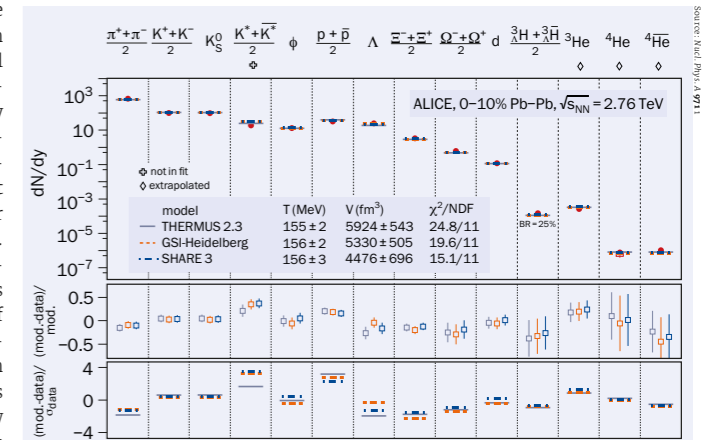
$\frac{\pi^++\pi^-}{2}$ $\frac{K^++K^-}{2}$ $K^0_S$ $\frac{K^*+\overline{K^*}}{2}$ $\phi$ $\frac{p+\bar{p}}{2}$ $\Lambda$ $\frac{\Xi^-+\Xi^+}{2}$ $\frac{\Omega^-+\Omega^+}{2}$ d $\frac{^3_\Lambda H+^3_\Lambda\bar{H}}{2}$ $^3$He $^4$He $^4\overline{He}$

ALICE, 0–10% Pb-Pb, $\sqrt{s_{NN}}$ = 2.76 TeV

dN/dy

$10^3$
10
$10^{-1}$
$10^{-3}$
$10^{-5}$
$10^{-7}$

not in fit
extrapolated

| model | T (MeV) | V (fm$^3$) | $\chi^2$/NDF |
|---|---|---|---|
| THERMUS 2.3 | 155 ± 2 | 5924 ± 543 | 24.8/11 |
| GSI-Heidelberg | 156 ± 2 | 5330 ± 505 | 19.6/11 |
| SHARE 3 | 156 ± 3 | 4476 ± 696 | 15.1/11 |

BR = 25%

(mod.-data)/mod.
0.5
0
−0.5

(mod.-data)/$\sigma_{data}$
4
0
−4

Source: Nucl. Phys. A 9711